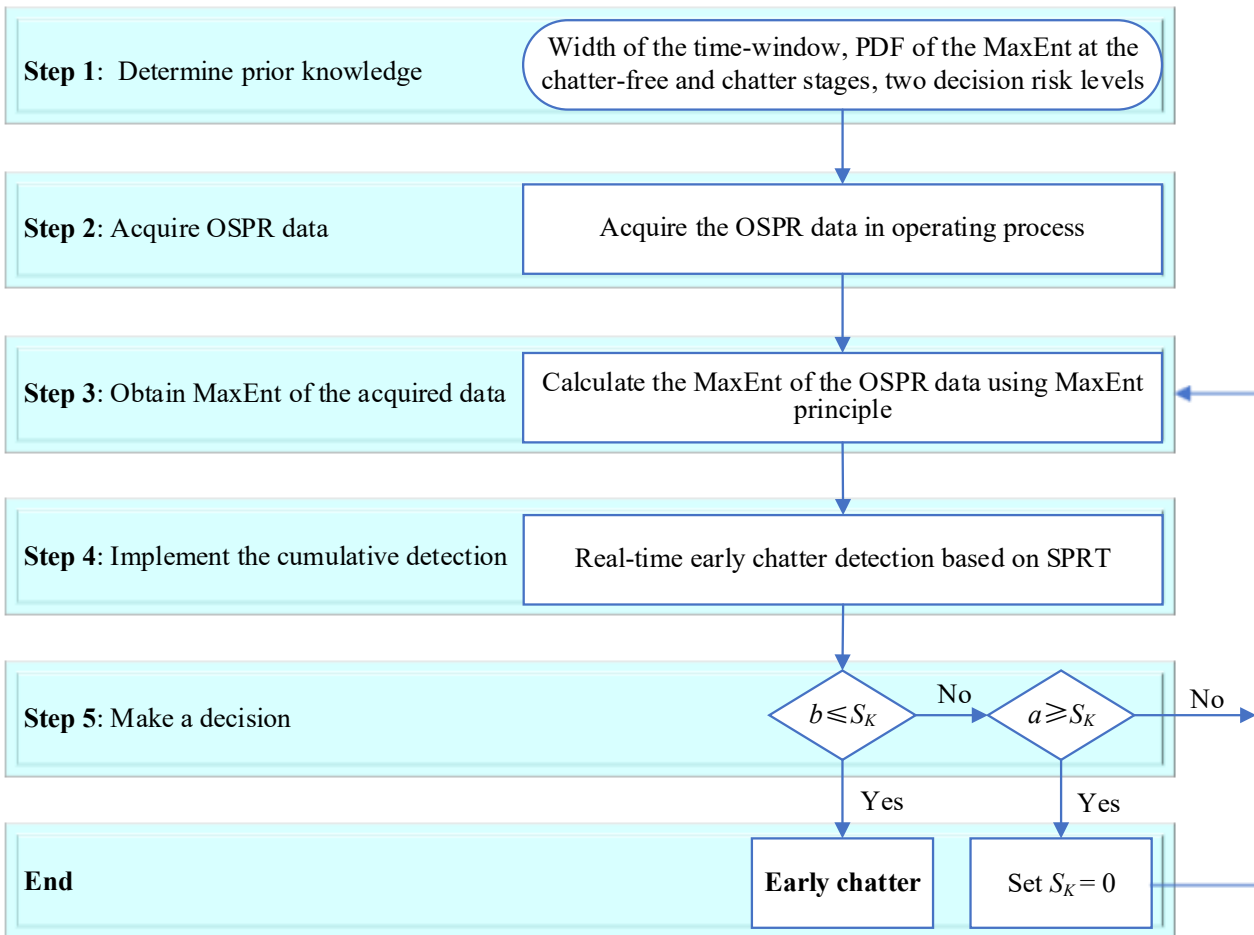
**Step 1**: Determine prior knowledge

Width of the time-window, PDF of the MaxEnt at the chatter-free and chatter stages, two decision risk levels

**Step 2**: Acquire OSPR data

Acquire the OSPR data in operating process

**Step 3**: Obtain MaxEnt of the acquired data

Calculate the MaxEnt of the OSPR data using MaxEnt principle

**Step 4**: Implement the cumulative detection

Real-time early chatter detection based on SPRT

**Step 5**: Make a decision

$b \leqslant S_K$

No

$a \geqslant S_K$

No

Yes

Yes

**End**

**Early chatter**

Set $S_K = 0$